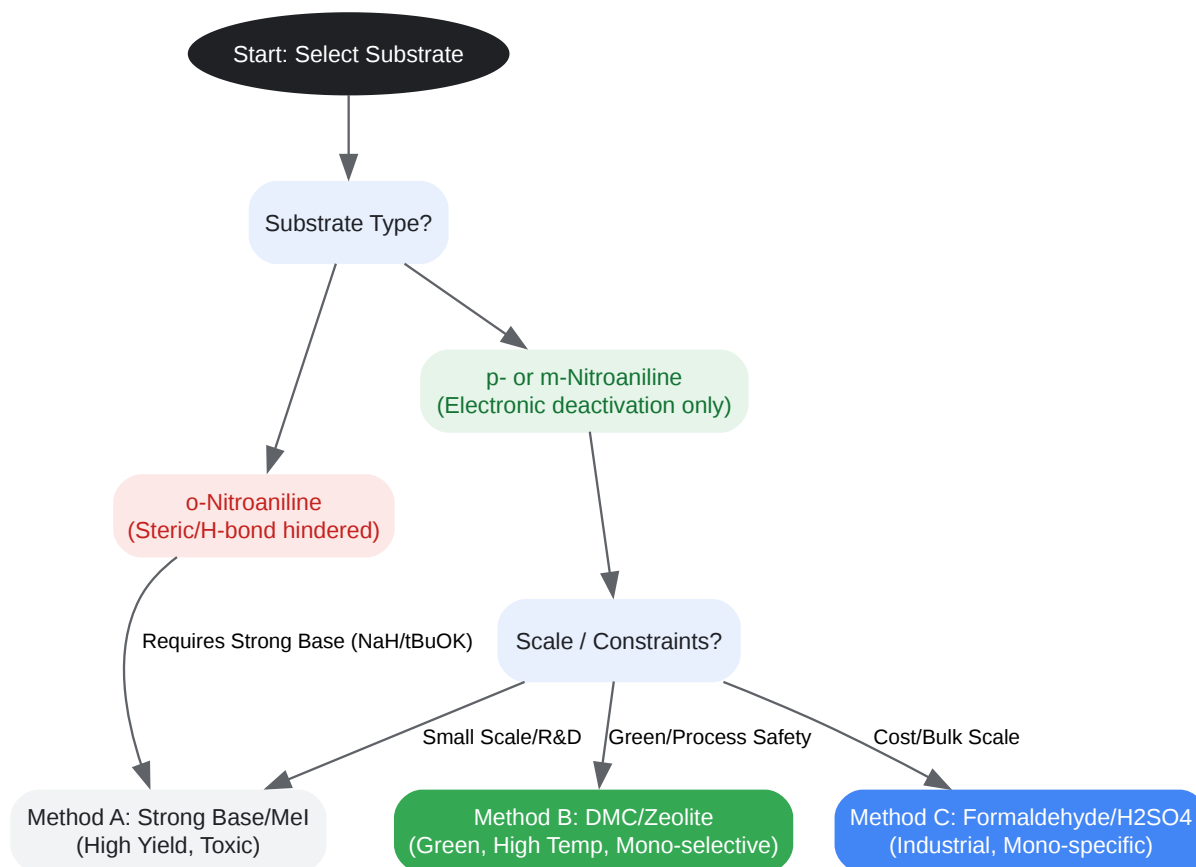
Start: Select Substrate

Substrate Type?

p- or m-Nitroaniline
(Electronic deactivation only)

o-Nitroaniline
(Steric/H-bond hindered)

Requires Strong Base (NaH/tBuOK)

Scale / Constraints?

Small Scale/R&D

Green/Process Safety

Cost/Bulk Scale

Method A: Strong Base/MeI
(High Yield, Toxic)

Method B: DMC/Zeolite
(Green, High Temp, Mono-selective)

Method C: Formaldehyde/H2SO4
(Industrial, Mono-specific)